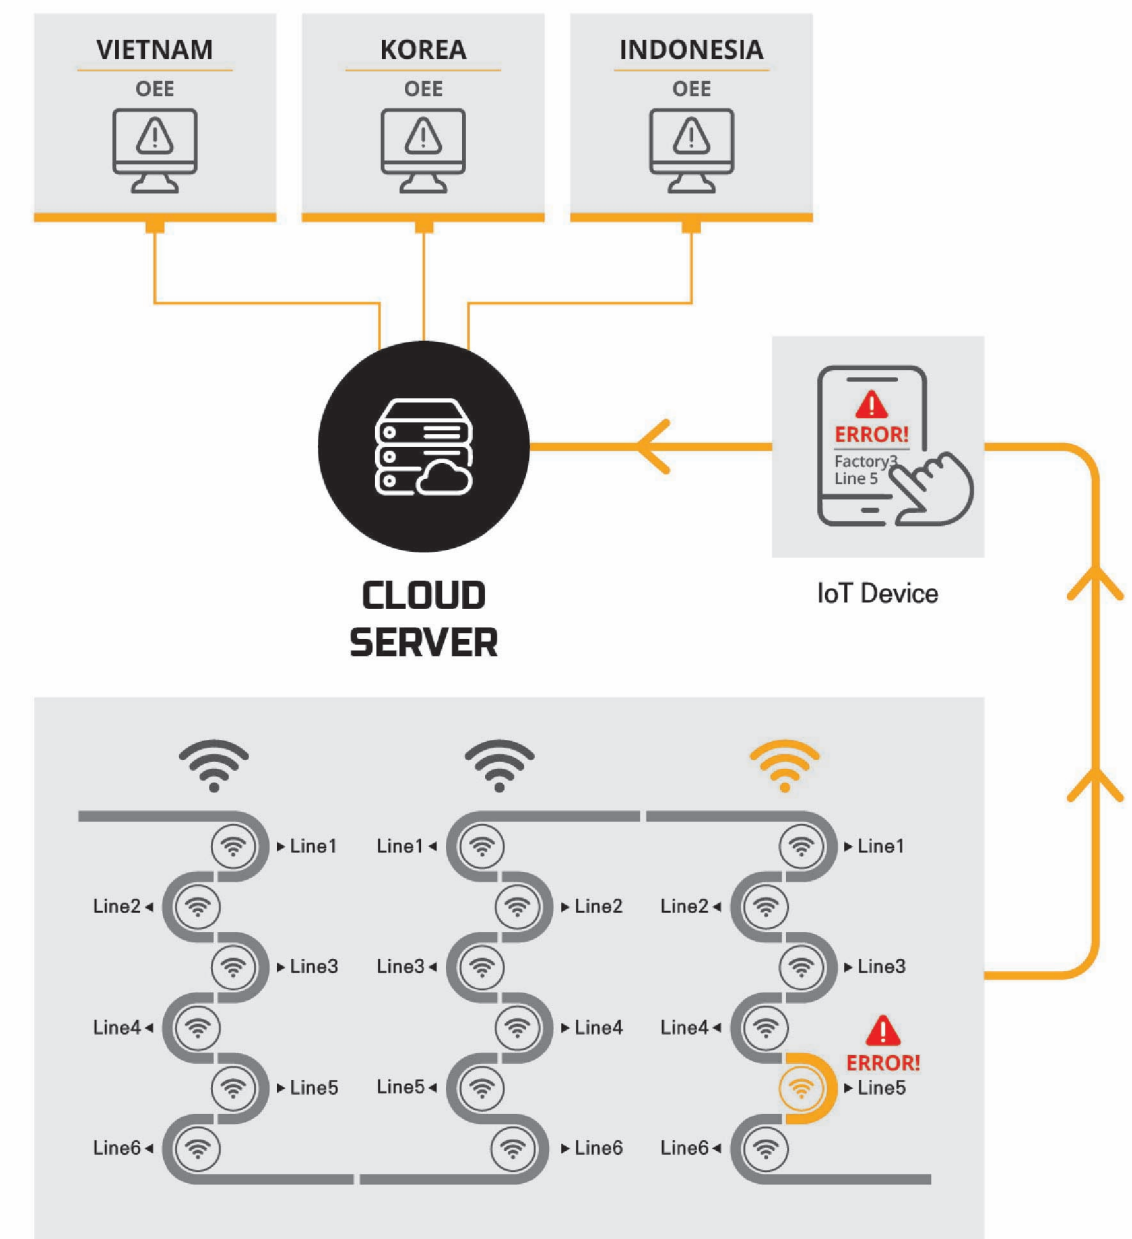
VIETNAM
OEE

KOREA
OEE

INDONESIA
OEE

ERROR!
Factory3
Line 5

CLOUD SERVER

IoT Device

▸Line1
Line2◂
▸Line3
Line4◂
▸Line5
Line6◂

Line1◂
▸Line2
Line3◂
▸Line4
Line5◂
▸Line6

▸Line1
Line2◂
▸Line3
Line4◂
ERROR!
▸Line5
Line6◂